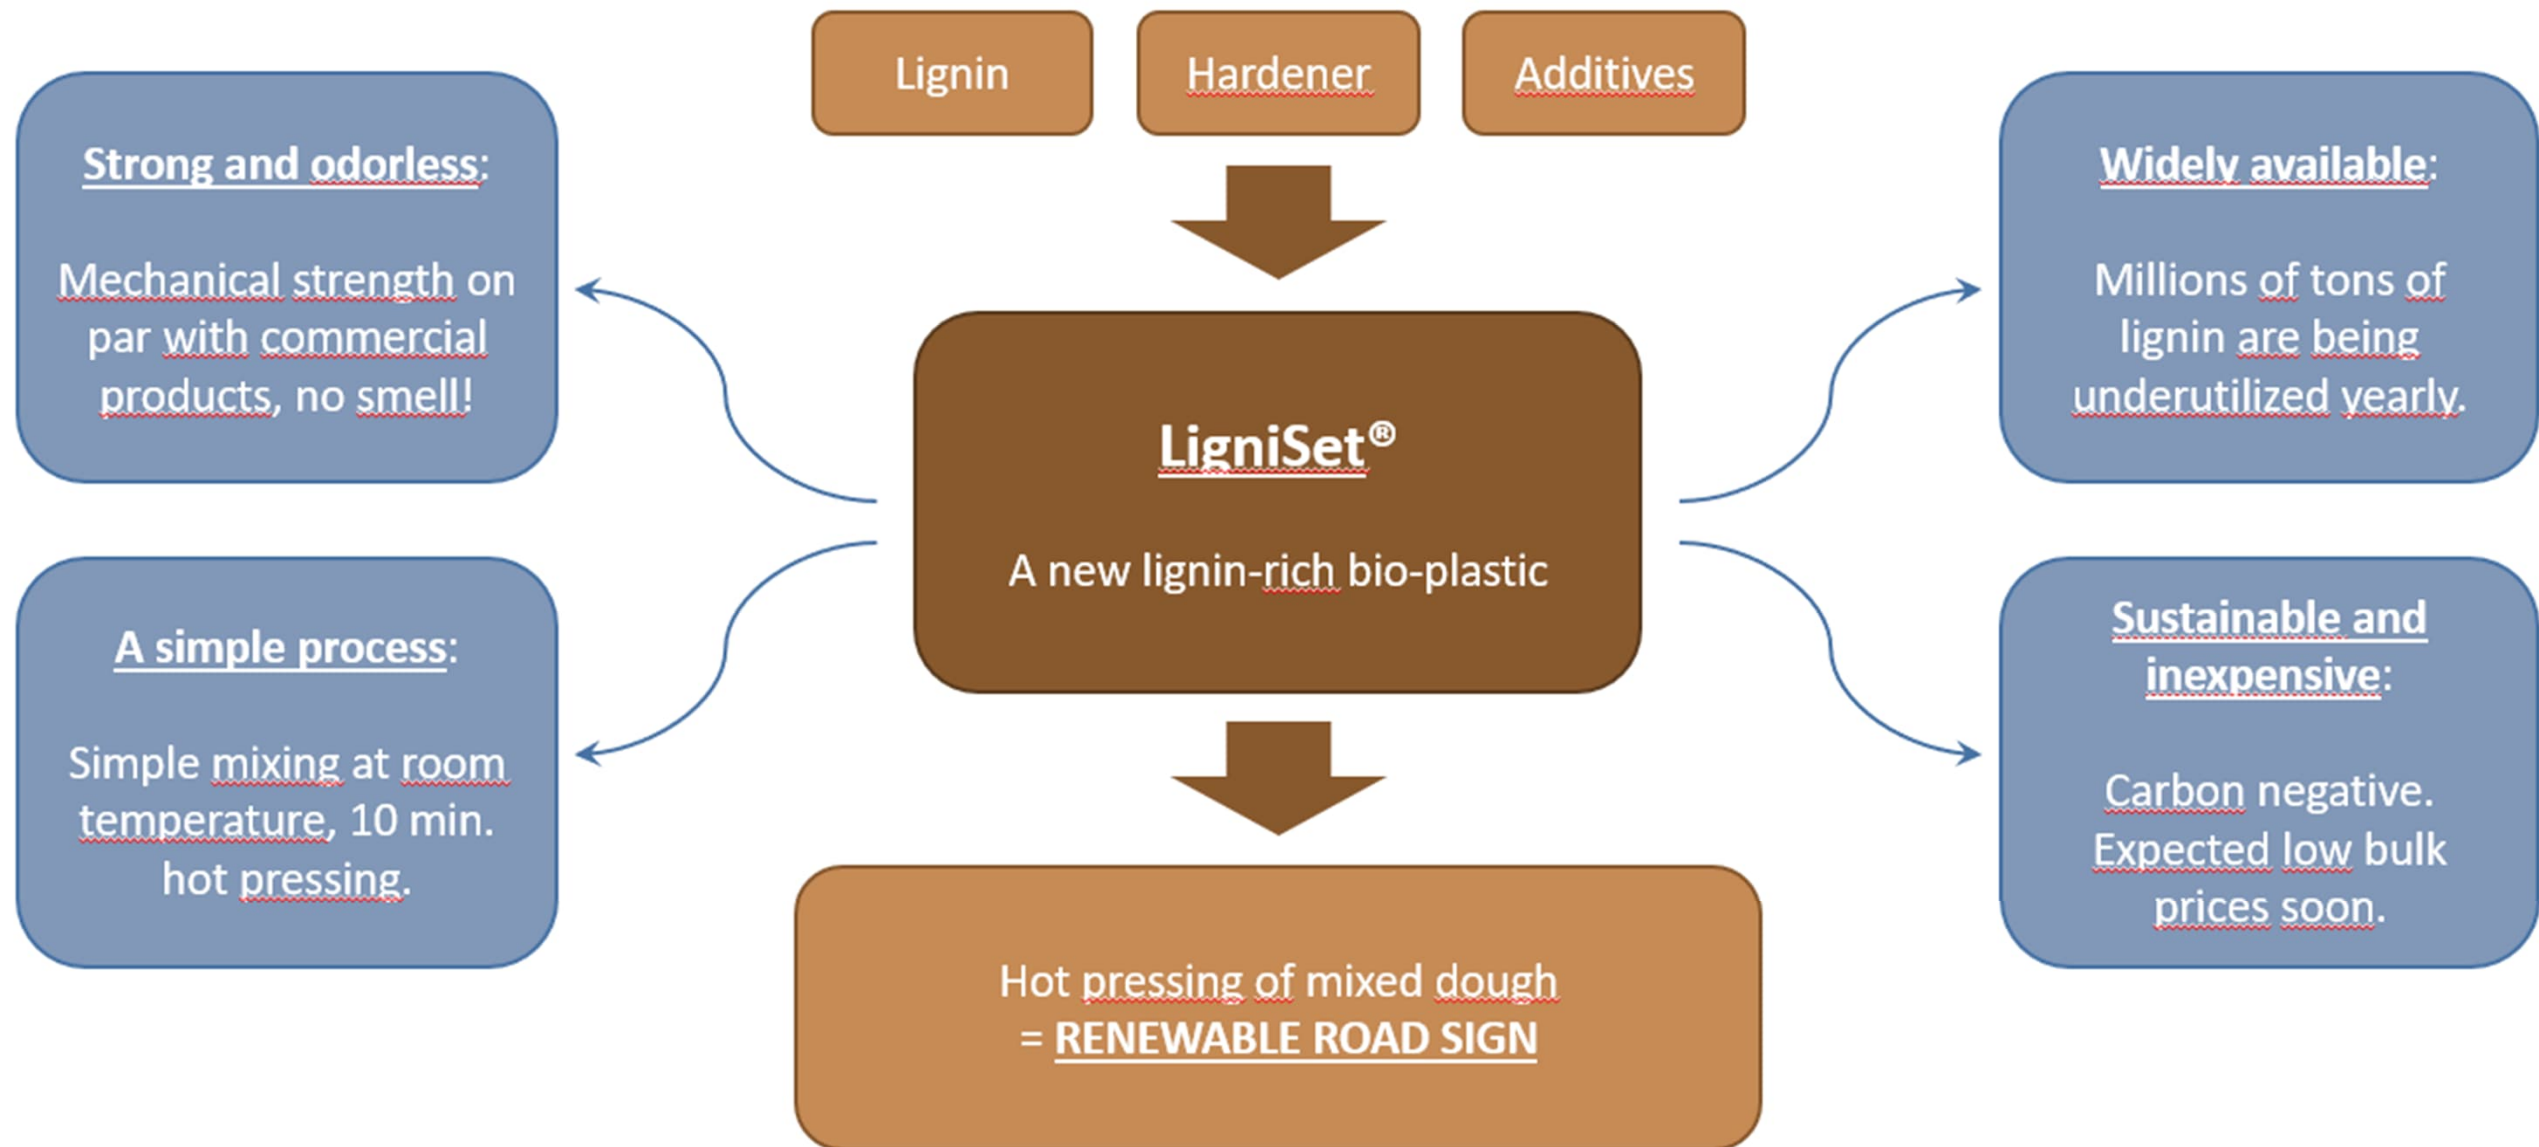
Lignin

Hardener

Additives

Strong and odorless:

Mechanical strength on par with commercial products, no smell!

Widely available:

Millions of tons of lignin are being underutilized yearly.

LigniSet®

A new lignin-rich bio-plastic

A simple process:

Simple mixing at room temperature, 10 min. hot pressing.

Sustainable and inexpensive:

Carbon negative. Expected low bulk prices soon.

Hot pressing of mixed dough = RENEWABLE ROAD SIGN